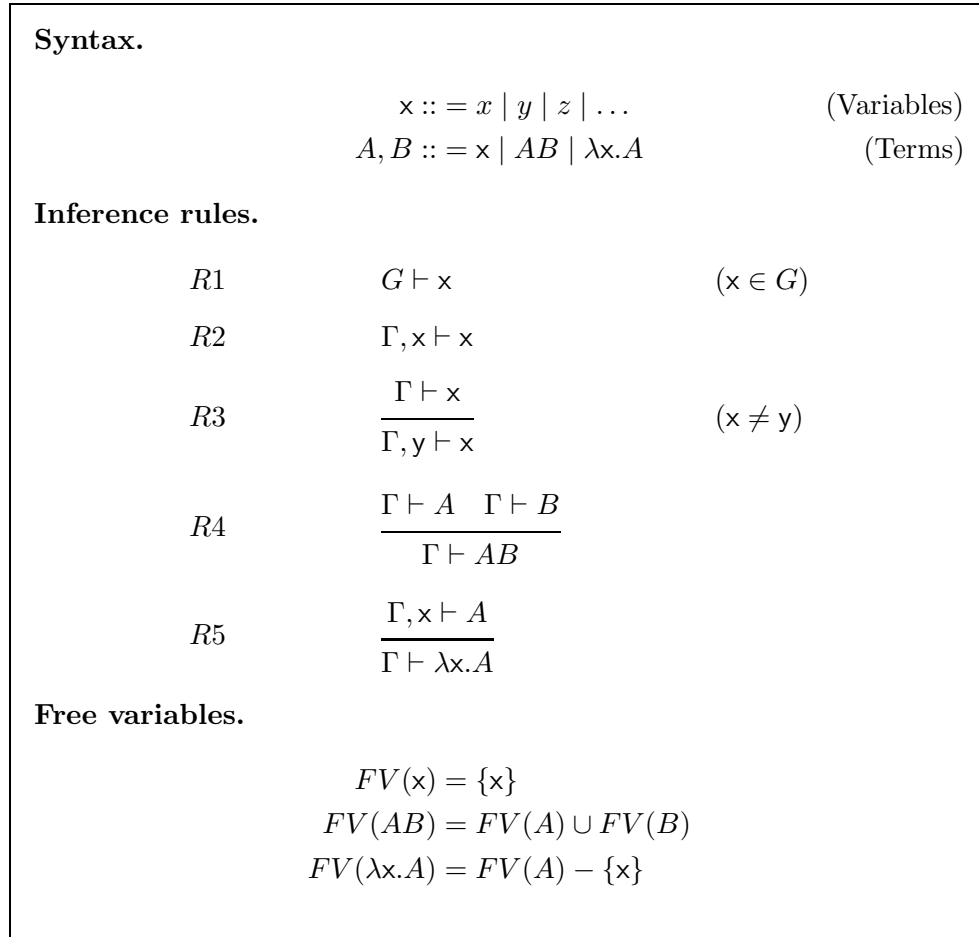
**Syntax.**

$\mathsf{x} ::= x \mid y \mid z \mid \dots$ (Variables)

$A, B ::= \mathsf{x} \mid AB \mid \lambda\mathsf{x}.A$ (Terms)

**Inference rules.**

$R1$ $G \vdash \mathsf{x}$ $(\mathsf{x} \in G)$

$R2$ $\Gamma, \mathsf{x} \vdash \mathsf{x}$

$R3$ $\frac{\Gamma \vdash \mathsf{x}}{\Gamma, \mathsf{y} \vdash \mathsf{x}}$ $(\mathsf{x} \neq \mathsf{y})$

$R4$ $\frac{\Gamma \vdash A \quad \Gamma \vdash B}{\Gamma \vdash AB}$

$R5$ $\frac{\Gamma, \mathsf{x} \vdash A}{\Gamma \vdash \lambda\mathsf{x}.A}$

**Free variables.**

$FV(\mathsf{x}) = \{\mathsf{x}\}$

$FV(AB) = FV(A) \cup FV(B)$

$FV(\lambda\mathsf{x}.A) = FV(A) - \{\mathsf{x}\}$